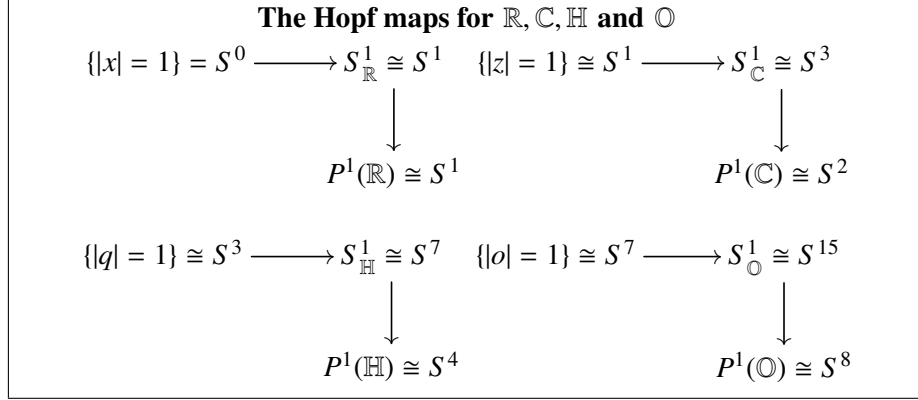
**The Hopf maps for $\mathbb{R}, \mathbb{C}, \mathbb{H}$ and $\mathbb{O}$**

$\{|x| = 1\} = S^0 \longrightarrow S^1_{\mathbb{R}} \cong S^1$

$\downarrow$

$P^1(\mathbb{R}) \cong S^1$

$\{|z| = 1\} \cong S^1 \longrightarrow S^1_{\mathbb{C}} \cong S^3$

$\downarrow$

$P^1(\mathbb{C}) \cong S^2$

$\{|q| = 1\} \cong S^3 \longrightarrow S^1_{\mathbb{H}} \cong S^7$

$\downarrow$

$P^1(\mathbb{H}) \cong S^4$

$\{|o| = 1\} \cong S^7 \longrightarrow S^1_{\mathbb{O}} \cong S^{15}$

$\downarrow$

$P^1(\mathbb{O}) \cong S^8$